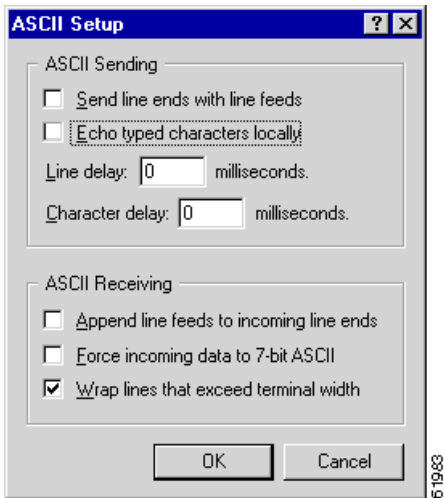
ASCII Setup
?
X
ASCII Sending
Send line ends with line feeds
Echo typed characters locally
Line delay: 0 milliseconds.
Character delay: 0 milliseconds.
ASCII Receiving
Append line feeds to incoming line ends
Force incoming data to 7-bit ASCII
Wrap lines that exceed terminal width
OK
Cancel
61983